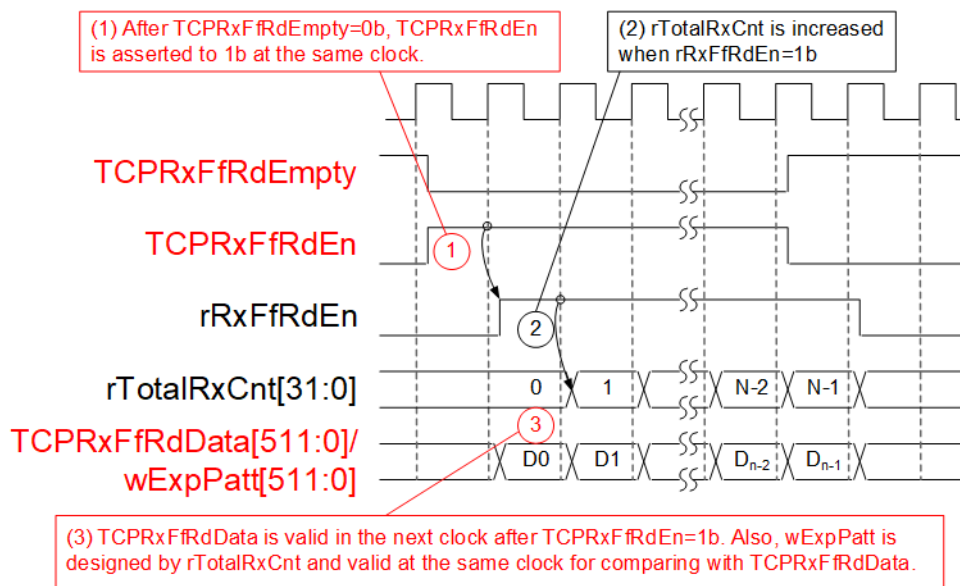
(1) After TCPRxFfRdEmpty=0b, TCPRxFfRdEn is asserted to 1b at the same clock.

(2) rTotalRxCnt is increased when rRxFfRdEn=1b

TCPRxFfRdEmpty

TCPRxFfRdEn

1

rRxFfRdEn

2

rTotalRxCnt[31:0]

0

1

N-2

N-1

3

TCPRxFfRdData[511:0]/ wExpPatt[511:0]

D0

D1

$D_{n-2}$

$D_{n-1}$

(3) TCPRxFfRdData is valid in the next clock after TCPRxFfRdEn=1b. Also, wExpPatt is designed by rTotalRxCnt and valid at the same clock for comparing with TCPRxFfRdData.